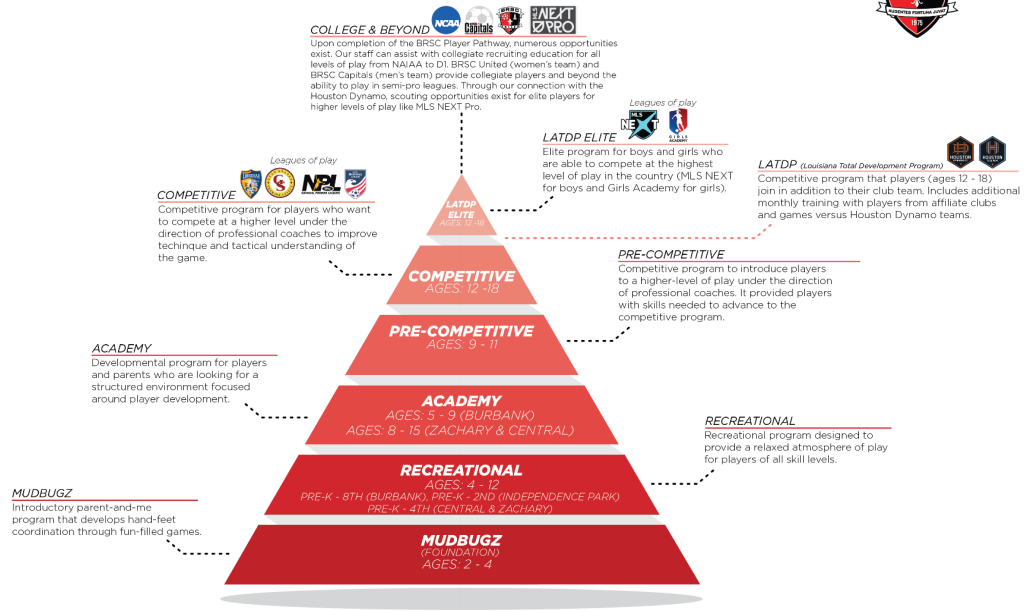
COLLEGE & BEYOND
NCAA Capitals BRSC NEXT PRO
Upon completion of the BRSC Player Pathway, numerous opportunities exist. Our staff can assist with collegiate recruiting education for all levels of play from NAIAA to D1. BRSC United (women's team) and BRSC Capitals (men's team) provide collegiate players and beyond the ability to play in semi-pro leagues. Through our connection with the Houston Dynamo, scouting opportunities exist for elite players for higher levels of play like MLS NEXT Pro.

Leagues of play
MLS NEXT GIRLS ACADEMY

LATDP ELITE
Elite program for boys and girls who are able to compete at the highest level of play in the country (MLS NEXT for boys and Girls Academy for girls).

LATDP (Louisiana Total Development Program)
Competitive program that players (ages 12 - 18) join in addition to their club team. Includes additional monthly training with players from affiliate clubs and games versus Houston Dynamo teams.

Leagues of play
NPL

COMPETITIVE
Competitive program for players who want to compete at a higher level under the direction of professional coaches to improve techinque and tactical understanding of the game.

LATDP ELITE
AGES: 12-18

COMPETITIVE
AGES: 12 -18

PRE-COMPETITIVE
Competitive program to introduce players to a higher-level of play under the direction of professional coaches. It provided players with skills needed to advance to the competitive program.

PRE-COMPETITIVE
AGES: 9 - 11

ACADEMY
Developmental program for players and parents who are looking for a structured environment focused around player development.

ACADEMY
AGES: 5 - 9 (BURBANK)
AGES: 8 - 15 (ZACHARY & CENTRAL)

RECREATIONAL
Recreational program designed to provide a relaxed atmosphere of play for players of all skill levels.

RECREATIONAL
AGES: 4 - 12
PRE-K - 8TH (BURBANK), PRE-K - 2ND (INDEPENDENCE PARK)
PRE-K - 4TH (CENTRAL & ZACHARY)

MUDBUGZ
Introductory parent-and-me program that develops hand-feet coordination through fun-filled games.

MUDBUGZ
(FOUNDATION)
AGES: 2 - 4

1975